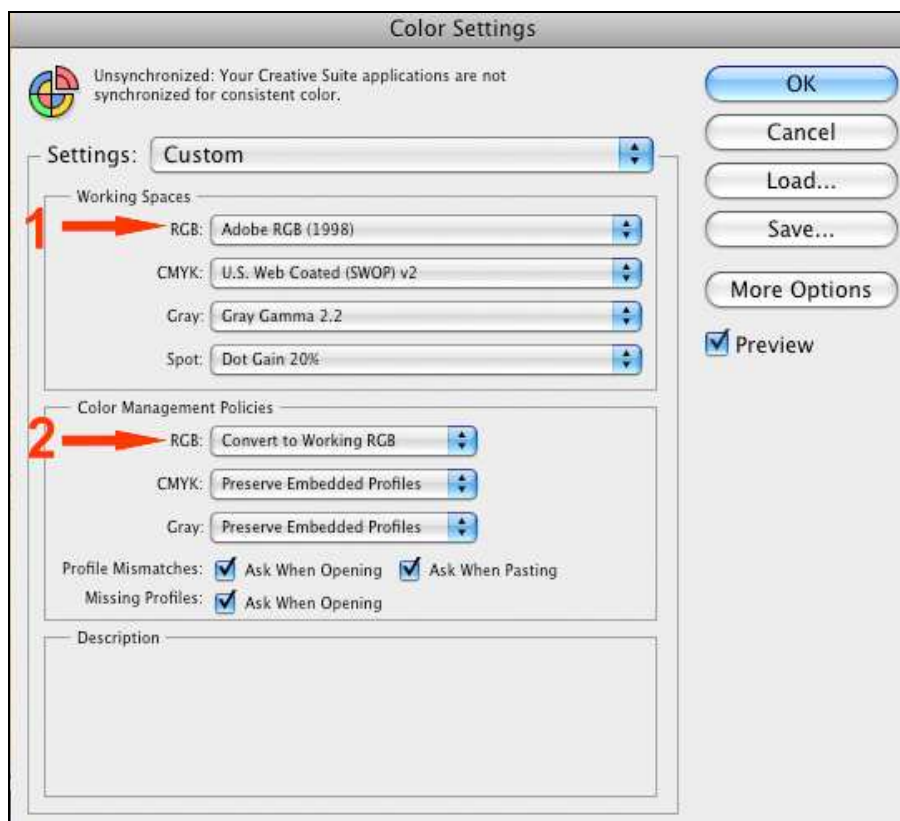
Color Settings

Unsynchronized: Your Creative Suite applications are not synchronized for consistent color.

OK

Cancel

Load...

Save...

More Options

Preview

Settings: Custom

Working Spaces

1

RGB: Adobe RGB (1998)

CMYK: U.S. Web Coated (SWOP) v2

Gray: Gray Gamma 2.2

Spot: Dot Gain 20%

Color Management Policies

2

RGB: Convert to Working RGB

CMYK: Preserve Embedded Profiles

Gray: Preserve Embedded Profiles

Profile Mismatches: Ask When Opening Ask When Pasting

Missing Profiles: Ask When Opening

Description